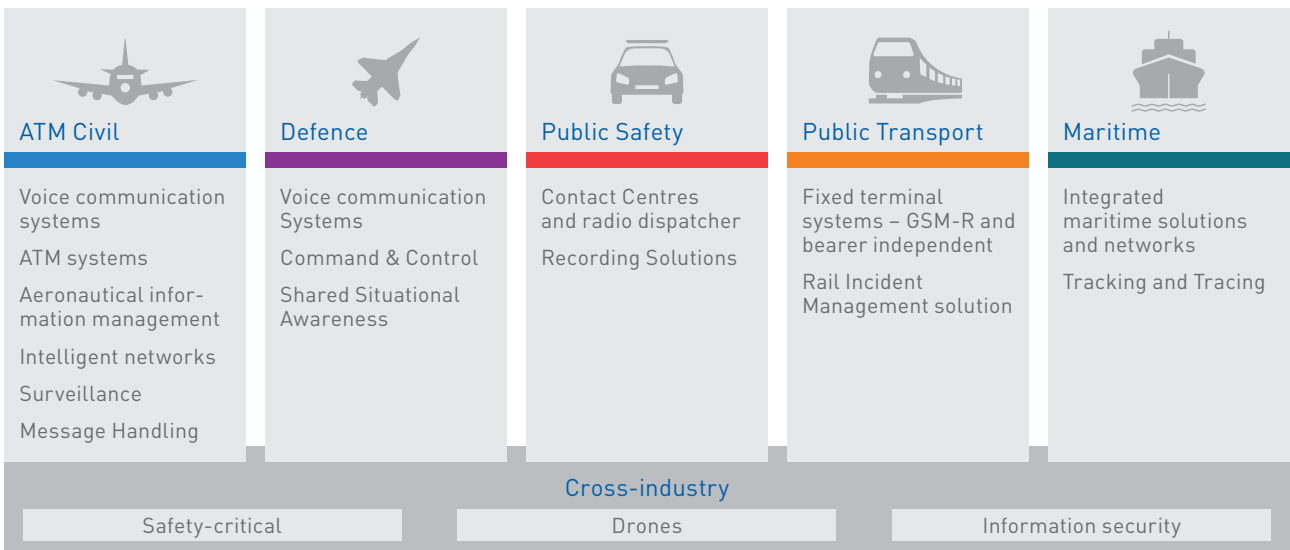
ATM Civil

Voice communication systems

ATM systems

Aeronautical information management

Intelligent networks

Surveillance

Message Handling

Defence

Voice communication Systems

Command & Control

Shared Situational Awareness

Public Safety

Contact Centres and radio dispatcher

Recording Solutions

Public Transport

Fixed terminal systems – GSM-R and bearer independent

Rail Incident Management solution

Maritime

Integrated maritime solutions and networks

Tracking and Tracing

Cross-industry

Safety-critical

Drones

Information security